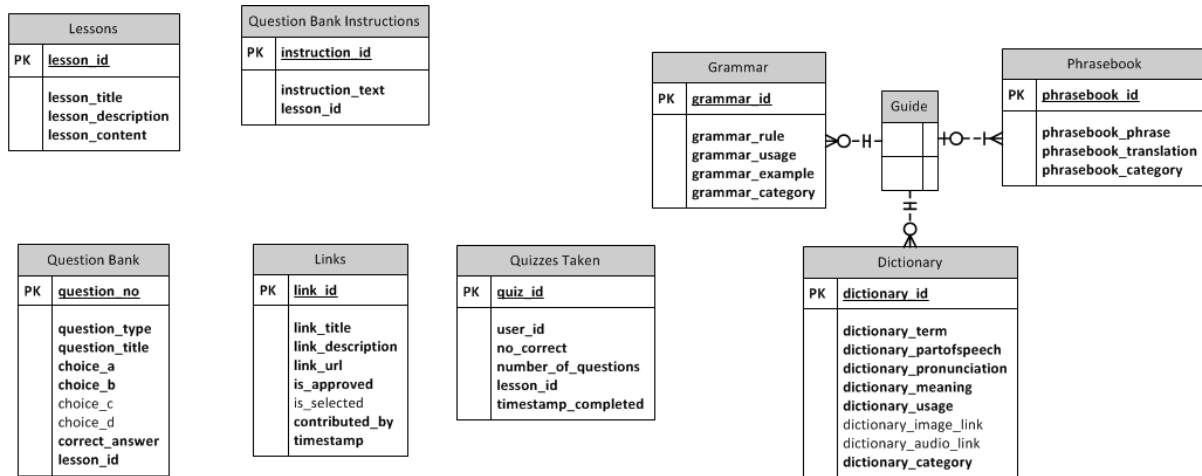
Lessons

PK lesson_id

lesson_title
lesson_description
lesson_content

Question Bank Instructions

PK instruction_id

instruction_text
lesson_id

Grammar

PK grammar_id

grammar_rule
grammar_usage
grammar_example
grammar_category

Guide

Phrasebook

PK phrasebook_id

phrasebook_phrase
phrasebook_translation
phrasebook_category

Question Bank

PK question_no

question_type
question_title
choice_a
choice_b
choice_c
choice_d
correct_answer
lesson_id

Links

PK link_id

link_title
link_description
link_url
is_approved
is_selected
contributed_by
timestamp

Quizzes Taken

PK quiz_id

user_id
no_correct
number_of_questions
lesson_id
timestamp_completed

Dictionary

PK dictionary_id

dictionary_term
dictionary_partofspeech
dictionary_pronunciation
dictionary_meaning
dictionary_usage
dictionary_image_link
dictionary_audio_link
dictionary_category